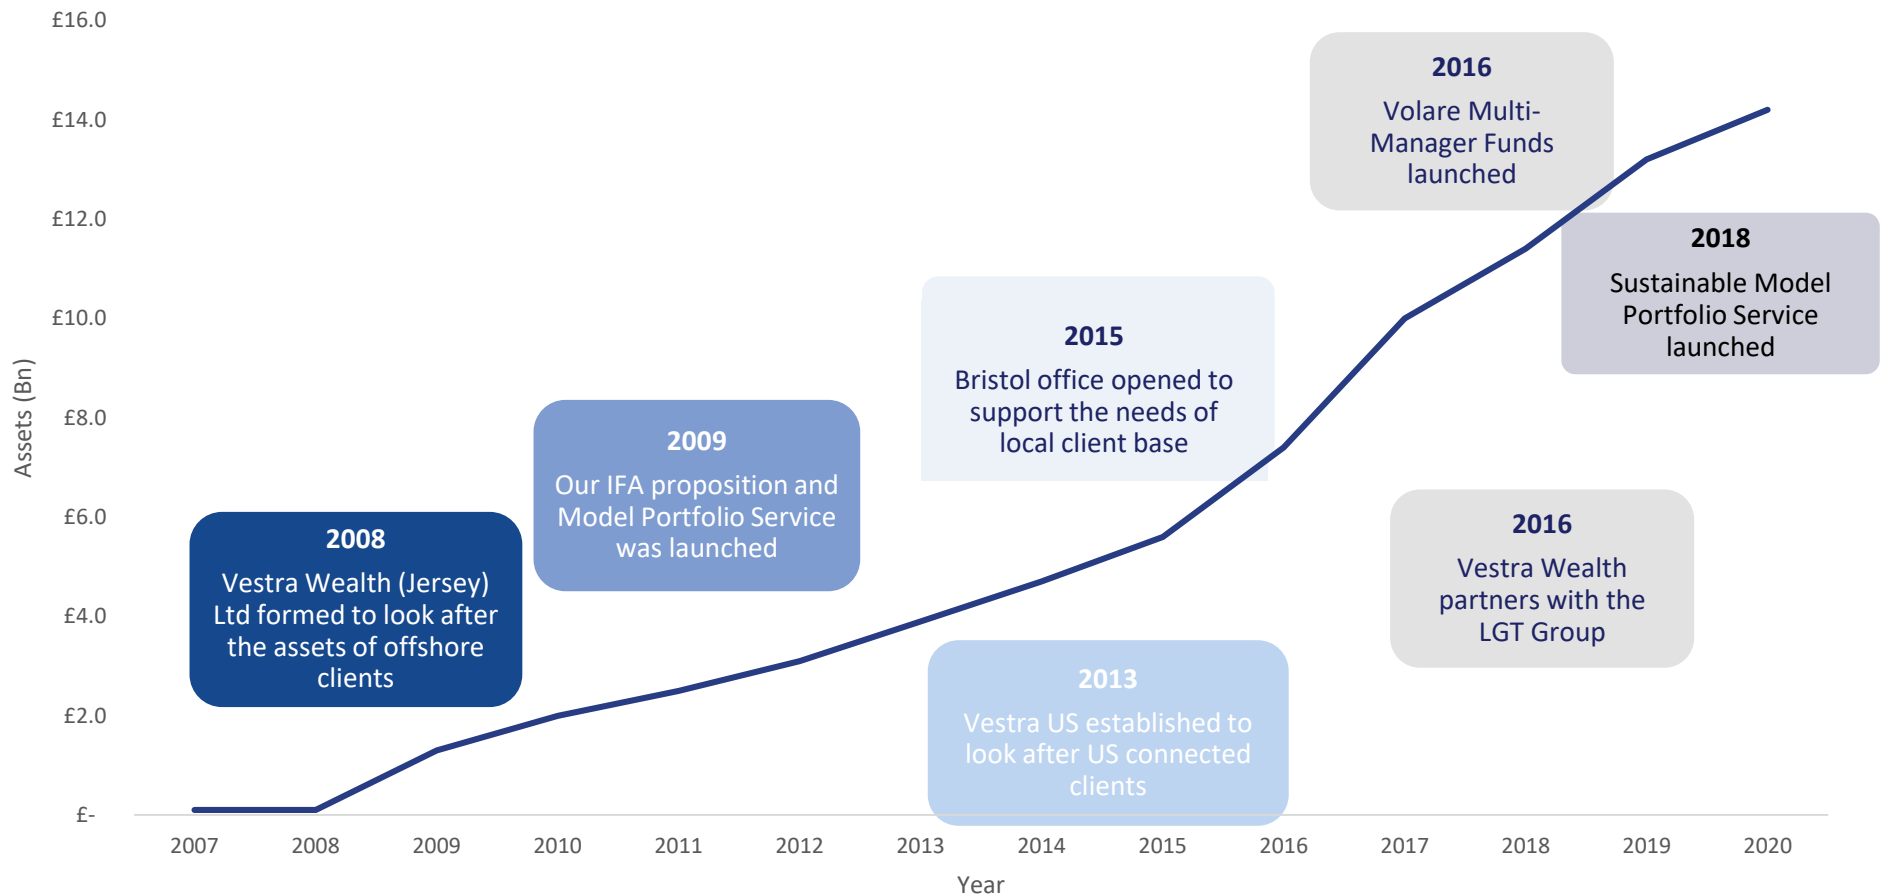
£16.0
£14.0
£12.0
£10.0
£8.0
£6.0
£4.0
£2.0
£-

Assets (Bn)

2016
Volare Multi-Manager Funds launched

2018
Sustainable Model Portfolio Service launched

2015
Bristol office opened to support the needs of local client base

2009
Our IFA proposition and Model Portfolio Service was launched

2008
Vestra Wealth (Jersey) Ltd formed to look after the assets of offshore clients

2016
Vestra Wealth partners with the LGT Group

2013
Vestra US established to look after US connected clients

2007 2008 2009 2010 2011 2012 2013 2014 2015 2016 2017 2018 2019 2020

Year